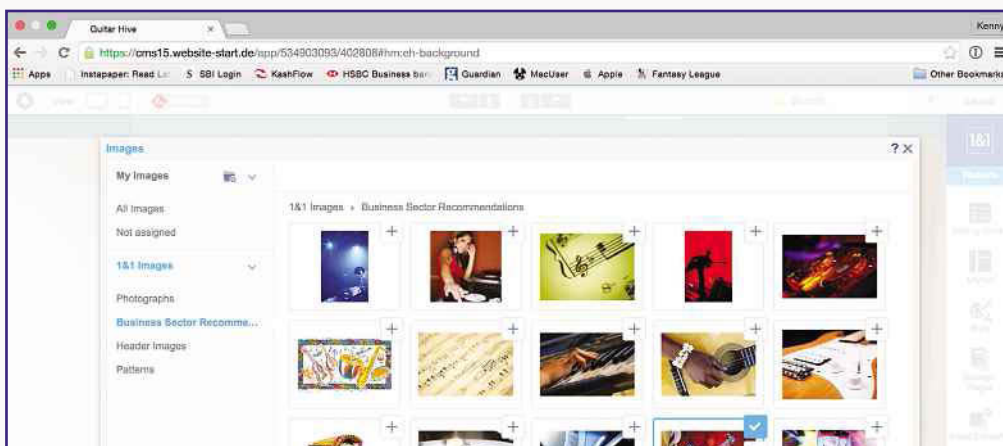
Guitar Hive ×

Kenny

https://cms15.website-start.de/app/534903093/402808#hm:eh-background

Apps Instapaper: Read La S SBI Login KashFlow HSBC Business ba Guardian MacUser Apple Fantasy League Other Bookmarks

Images ? ×

My Images

All Images
Not assigned

1&1 Images

Photographs
Business Sector Recomme...
Header Images
Patterns

1&1 Images » Business Sector Recommendations

1&1